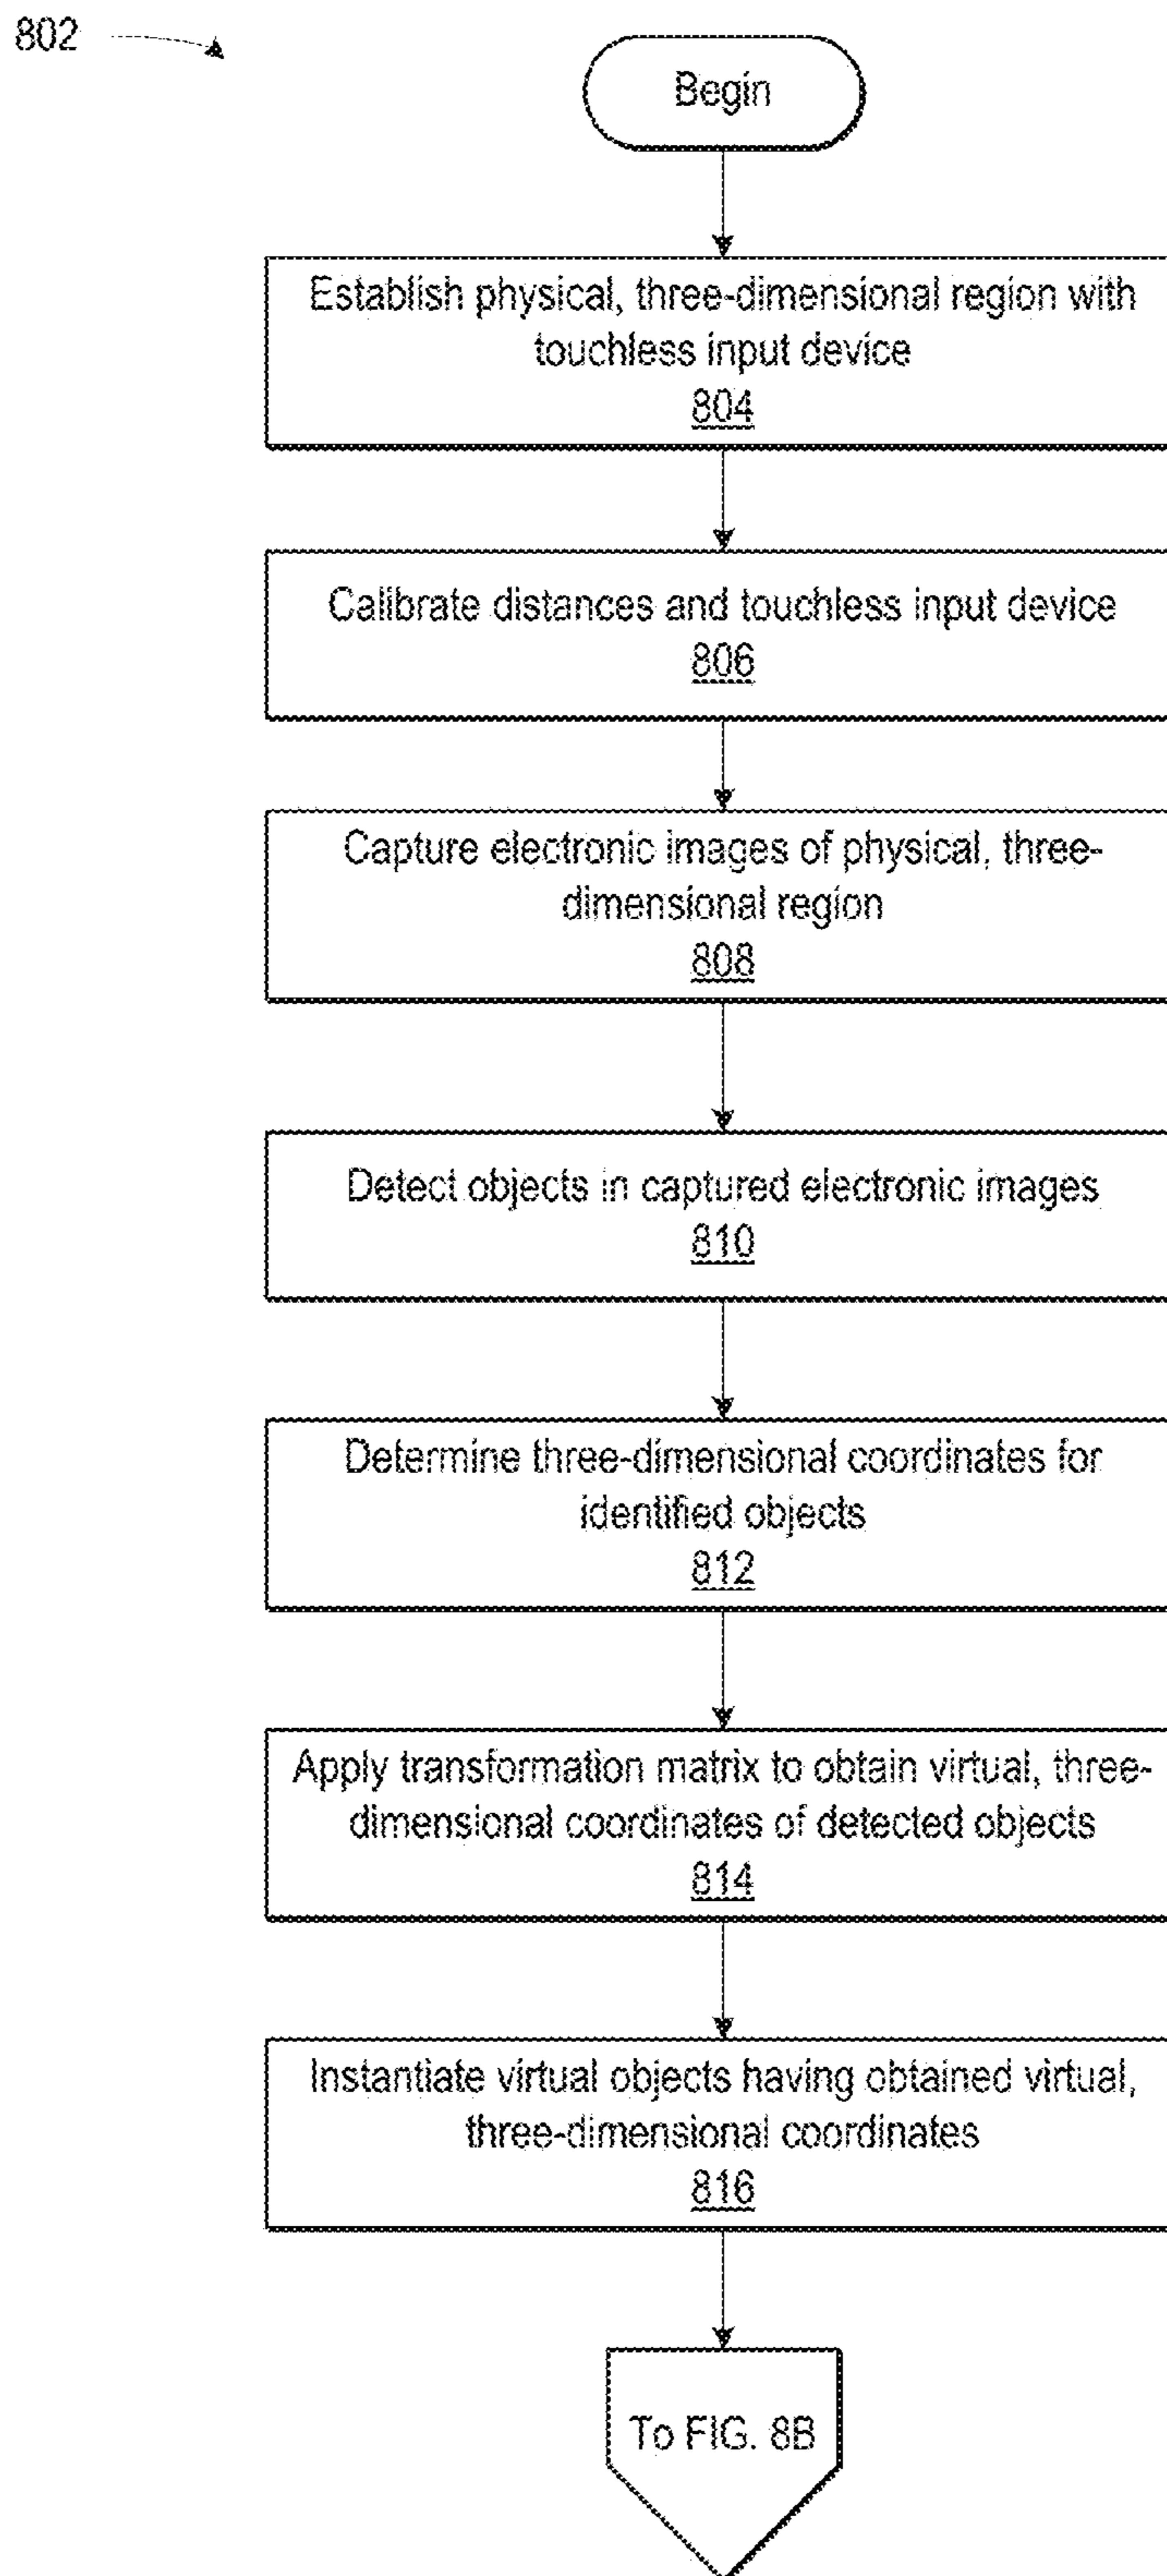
802

Begin

Establish physical, three-dimensional region with touchless input device
804

Calibrate distances and touchless input device
806

Capture electronic images of physical, three-dimensional region
808

Detect objects in captured electronic images
810

Determine three-dimensional coordinates for identified objects
812

Apply transformation matrix to obtain virtual, three-dimensional coordinates of detected objects
814

Instantiate virtual objects having obtained virtual, three-dimensional coordinates
816

To FIG. 8B